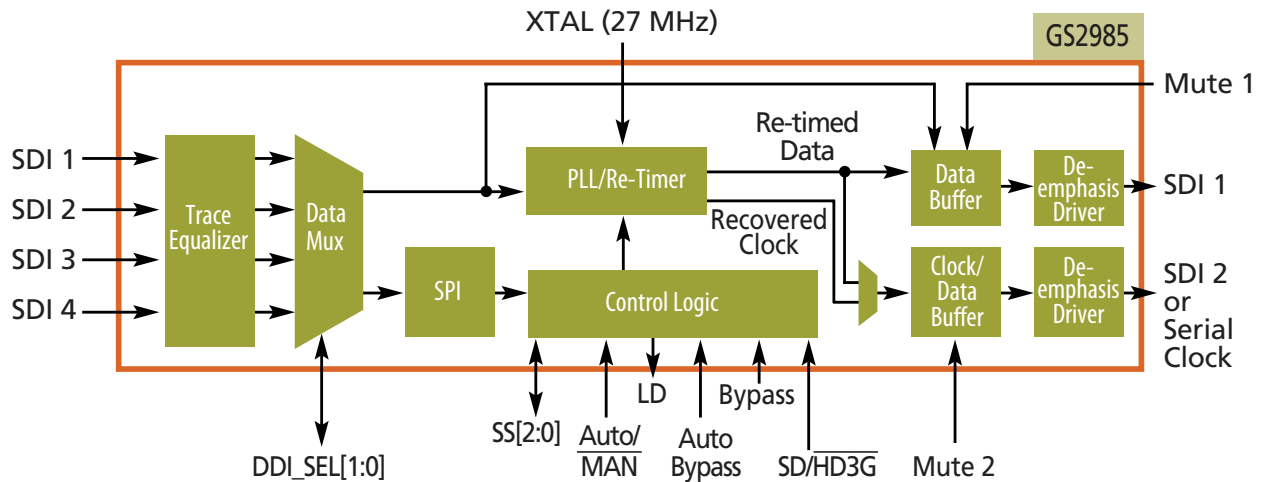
XTAL (27 MHz)

GS2985

Mute 1

SDI 1

SDI 2

SDI 3

SDI 4

Trace Equalizer

Data Mux

PLL/Re-Timer

Re-timed Data

Data Buffer

De-emphasis Driver

SDI 1

Recovered Clock

SPI

Control Logic

Clock/ Data Buffer

De-emphasis Driver

SDI 2 or Serial Clock

LD

Bypass

DDI_SEL[1:0]

SS[2:0]

Auto/ $\overline{MAN}$

Auto Bypass

SD/$\overline{HD3G}$

Mute 2